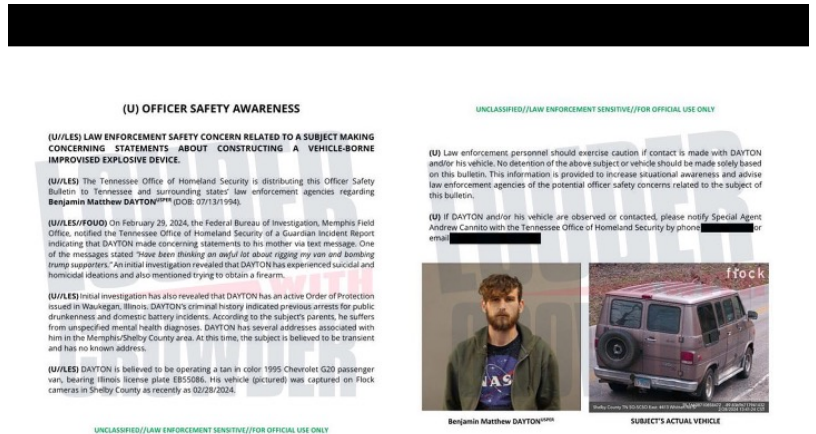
(U) OFFICER SAFETY AWARENESS

(U//LES) LAW ENFORCEMENT SAFETY CONCERN RELATED TO A SUBJECT MAKING CONCERNING STATEMENTS ABOUT CONSTRUCTING A VEHICLE-BORNE IMPROVISED EXPLOSIVE DEVICE.

(U//LES) The Tennessee Office of Homeland Security is distributing this Officer Safety Bulletin to Tennessee and surrounding states' law enforcement agencies regarding Benjamin Matthew DAYTON$^{USPER}$ (DOB: 07/13/1994).

(U//LES//FOUO) On February 29, 2024, the Federal Bureau of Investigation, Memphis Field Office, notified the Tennessee Office of Homeland Security of a Guardian Incident Report indicating that DAYTON made concerning statements to his mother via text message. One of the messages stated "Have been thinking an awful lot about rigging my van and bombing trump supporters." An initial investigation revealed that DAYTON has experienced suicidal and homicidal ideations and also mentioned trying to obtain a firearm.

(U//LES) Initial investigation has also revealed that DAYTON has an active Order of Protection issued in Waukegan, Illinois. DAYTON's criminal history indicated previous arrests for public drunkenness and domestic battery incidents. According to the subject's parents, he suffers from unspecified mental health diagnoses. DAYTON has several addresses associated with him in the Memphis/Shelby County area. At this time, the subject is believed to be transient and has no known address.

(U//LES) DAYTON is believed to be operating a tan in color 1995 Chevrolet G20 passenger van, bearing Illinois license plate EB55086. His vehicle (pictured) was captured on Flock cameras in Shelby County as recently as 02/28/2024.

UNCLASSIFIED//LAW ENFORCEMENT SENSITIVE//FOR OFFICIAL USE ONLY

UNCLASSIFIED//LAW ENFORCEMENT SENSITIVE//FOR OFFICIAL USE ONLY

(U) Law enforcement personnel should exercise caution if contact is made with DAYTON and/or his vehicle. No detention of the above subject or vehicle should be made solely based on this bulletin. This information is provided to increase situational awareness and advise law enforcement agencies of the potential officer safety concerns related to the subject of this bulletin.

(U) If DAYTON and/or his vehicle are observed or contacted, please notify Special Agent Andrew Cannito with the Tennessee Office of Homeland Security by phone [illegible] or email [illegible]

flock

Benjamin Matthew DAYTON$^{USPER}$

SUBJECT'S ACTUAL VEHICLE

LOUDER WITH CROWDER